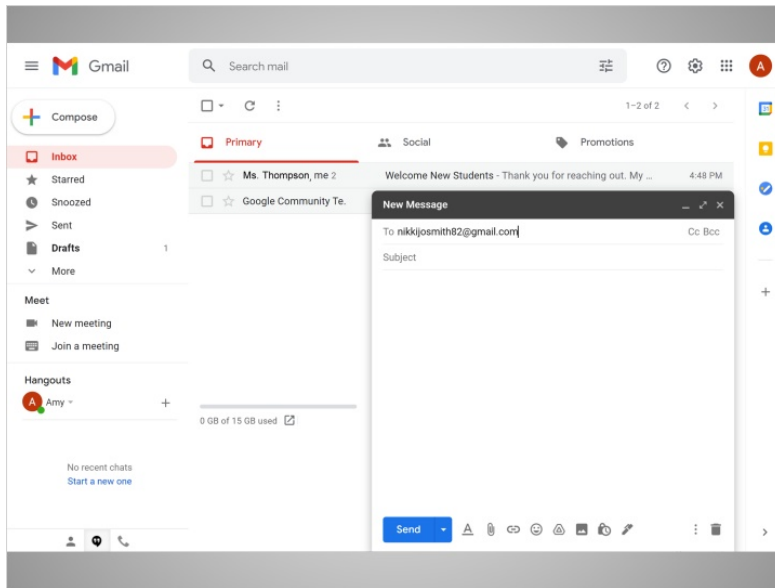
Gmail

Search mail

Compose

Inbox

Starred

Snoozed

Sent

Drafts 1

More

Meet

New meeting

Join a meeting

Hangouts

Amy

No recent chats
Start a new one

1–2 of 2

Primary

Social

Promotions

Ms. Thompson, me 2

Welcome New Students - Thank you for reaching out. My ...

4:48 PM

Google Community Te.

0 GB of 15 GB used

New Message

To nikkijosmith82@gmail.com

Cc Bcc

Subject

Send